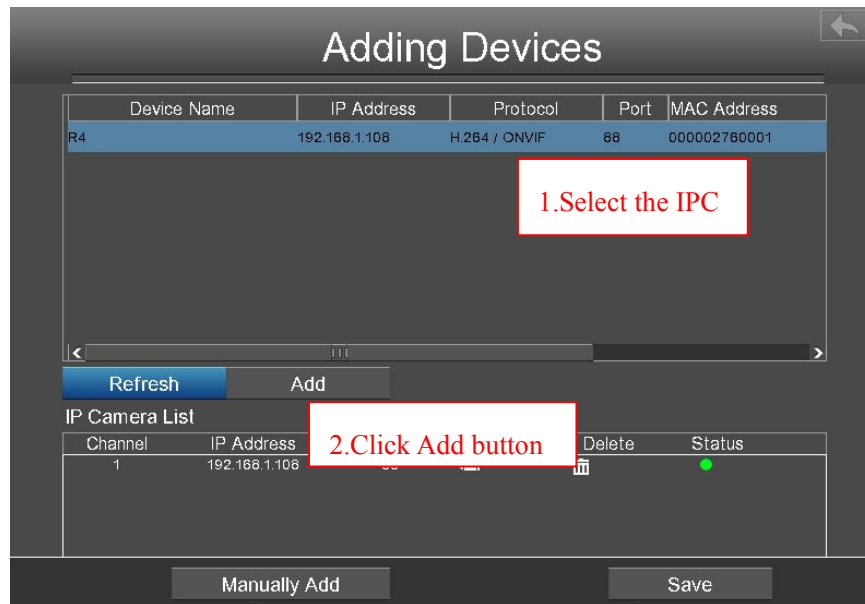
Adding Devices

| Device Name | IP Address | Protocol | Port | MAC Address |
|---|---|---|---|---|
| R4 | 192.168.1.108 | H.264 / ONVIF | 88 | 000002760001 |

1.Select the IPC

Refresh
Add

IP Camera List

2.Click Add button

| Channel | IP Address | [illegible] | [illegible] | Delete | Status |
|---|---|---|---|---|---|
| 1 | 192.168.1.108 | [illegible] | | | |

Manually Add
Save